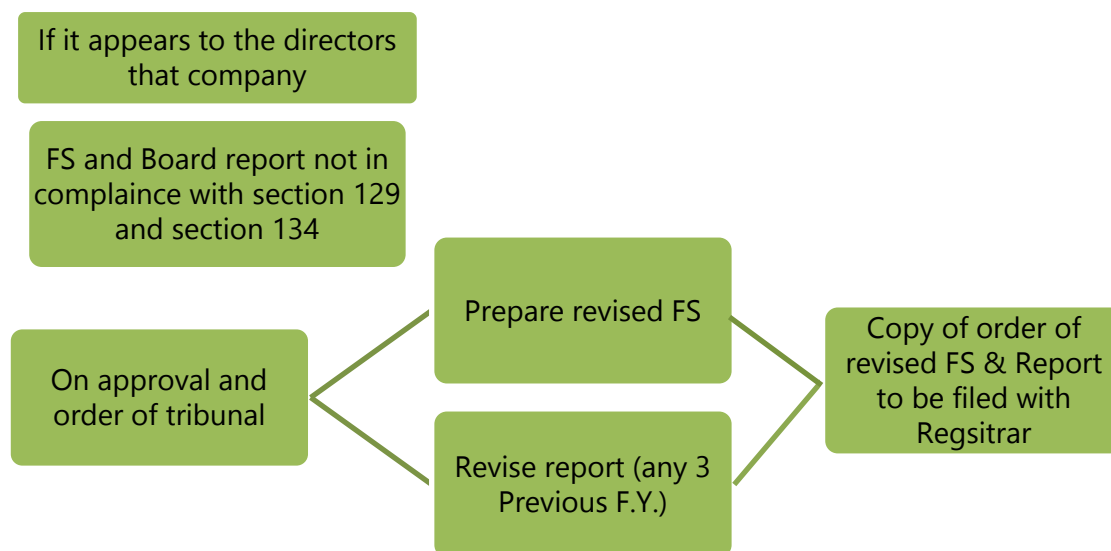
If it appears to the directors that company

FS and Board report not in complaince with section 129 and section 134

On approval and order of tribunal

Prepare revised FS

Revise report (any 3 Previous F.Y.)

Copy of order of revised FS & Report to be filed with Regsitrar